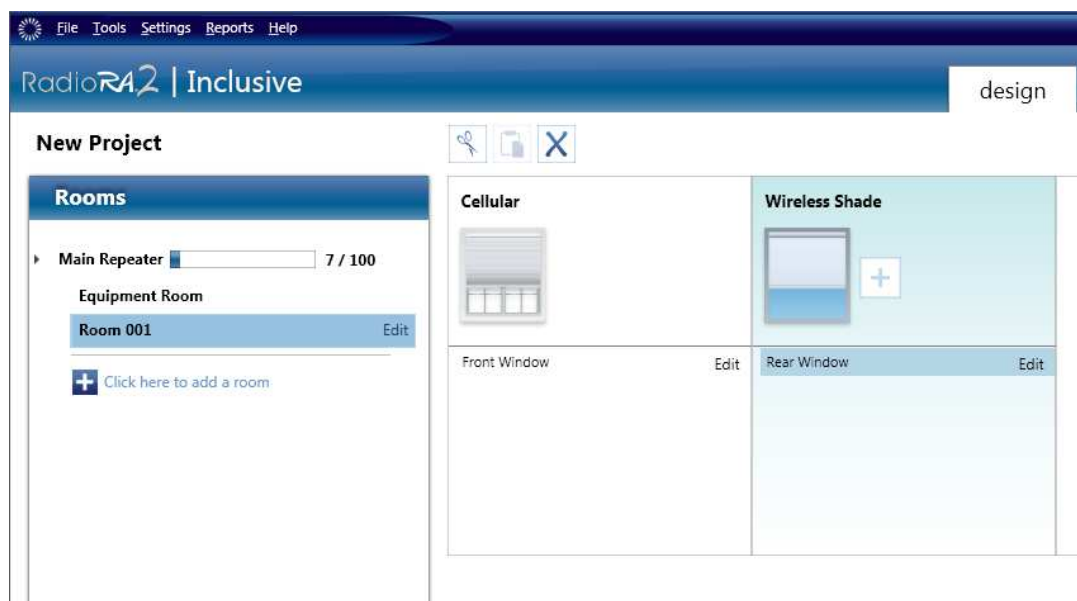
File Tools Settings Reports Help

RadioRA2 | Inclusive

design

New Project

Rooms

Main Repeater 7 / 100

Equipment Room

Room 001 Edit

Click here to add a room

Cellular

Wireless Shade

Front Window Edit

Rear Window Edit